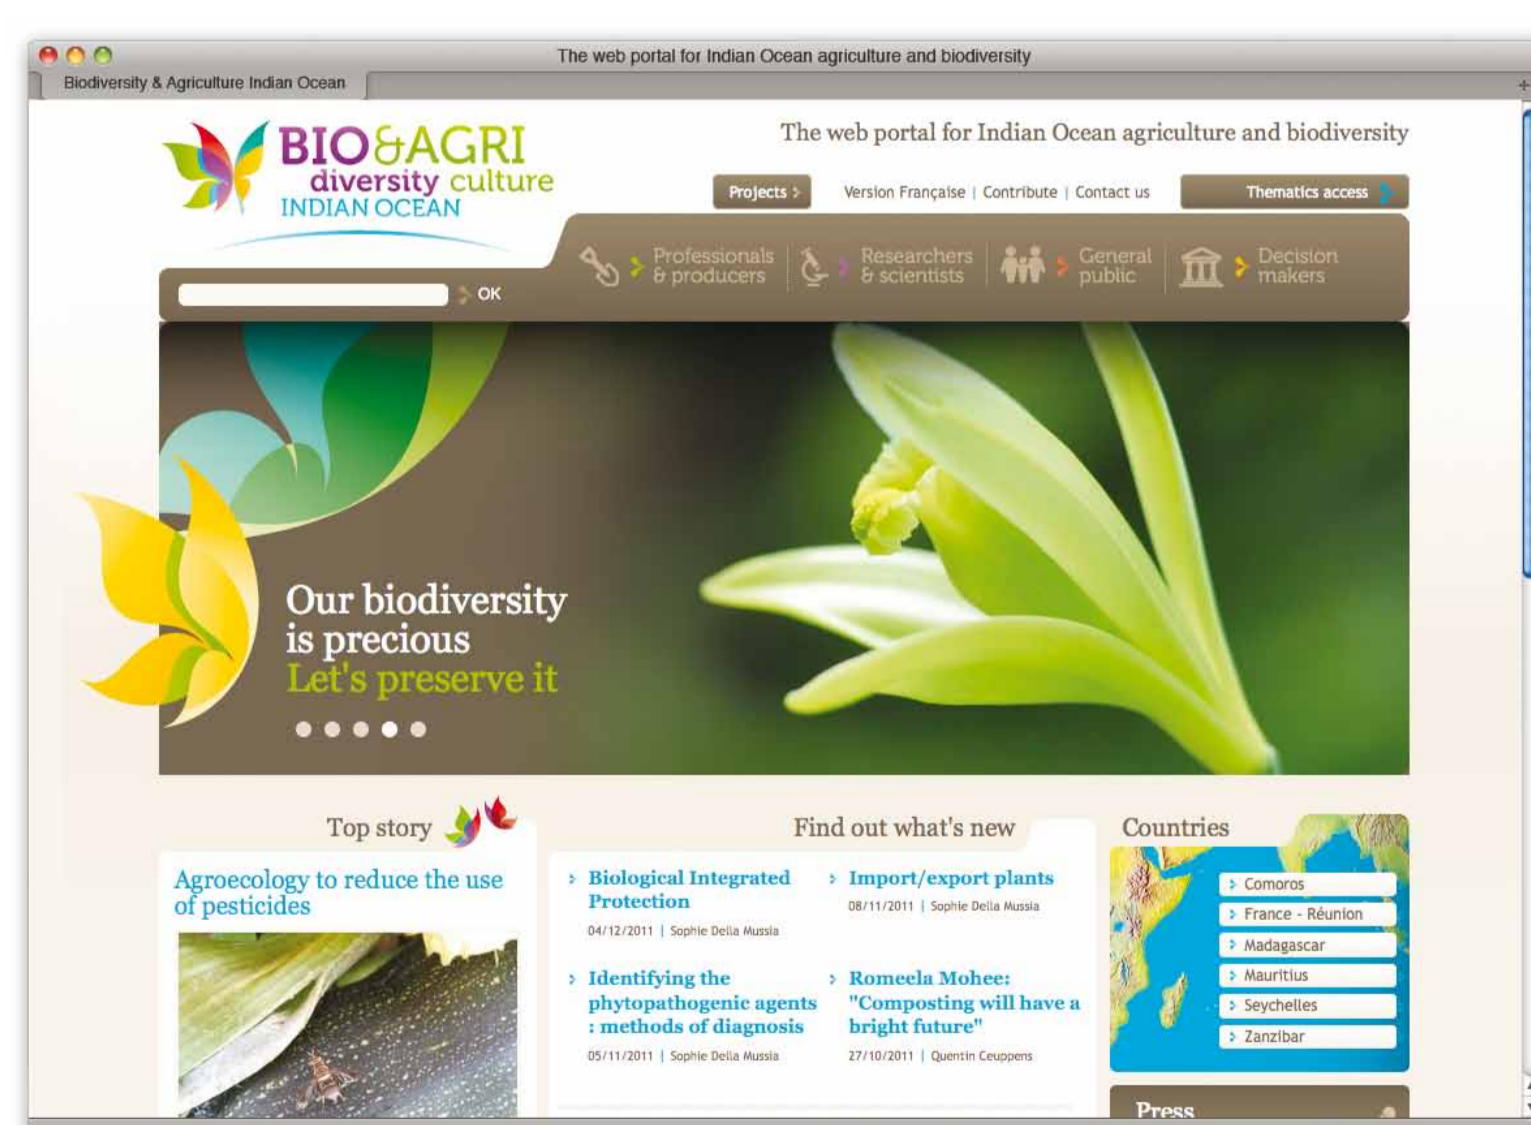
The web portal for Indian Ocean agriculture and biodiversity

Biodiversity & Agriculture Indian Ocean

BIO&AGRI diversity culture INDIAN OCEAN

The web portal for Indian Ocean agriculture and biodiversity

Projects › Version Française | Contribute | Contact us Thematics access

OK

Professionals & producers Researchers & scientists General public Decision makers

Our biodiversity is precious Let's preserve it

Top story

Agroecology to reduce the use of pesticides

Find out what's new

Biological Integrated Protection
04/12/2011 | Sophie Della Mussia

Import/export plants
08/11/2011 | Sophie Della Mussia

Identifying the phytopathogenic agents : methods of diagnosis
05/11/2011 | Sophie Della Mussia

Romeela Mohee: "Composting will have a bright future"
27/10/2011 | Quentin Ceuppens

Countries

Comoros
France - Réunion
Madagascar
Mauritius
Seychelles
Zanzibar

Press